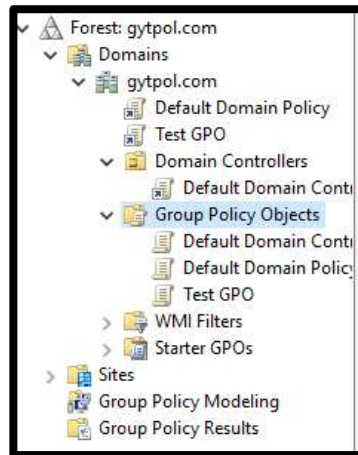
Forest: gytpol.com
Domains
gytpol.com
Default Domain Policy
Test GPO
Domain Controllers
Default Domain Contr
Group Policy Objects
Default Domain Contr
Default Domain Policy
Test GPO
WMI Filters
Starter GPOs
Sites
Group Policy Modeling
Group Policy Results